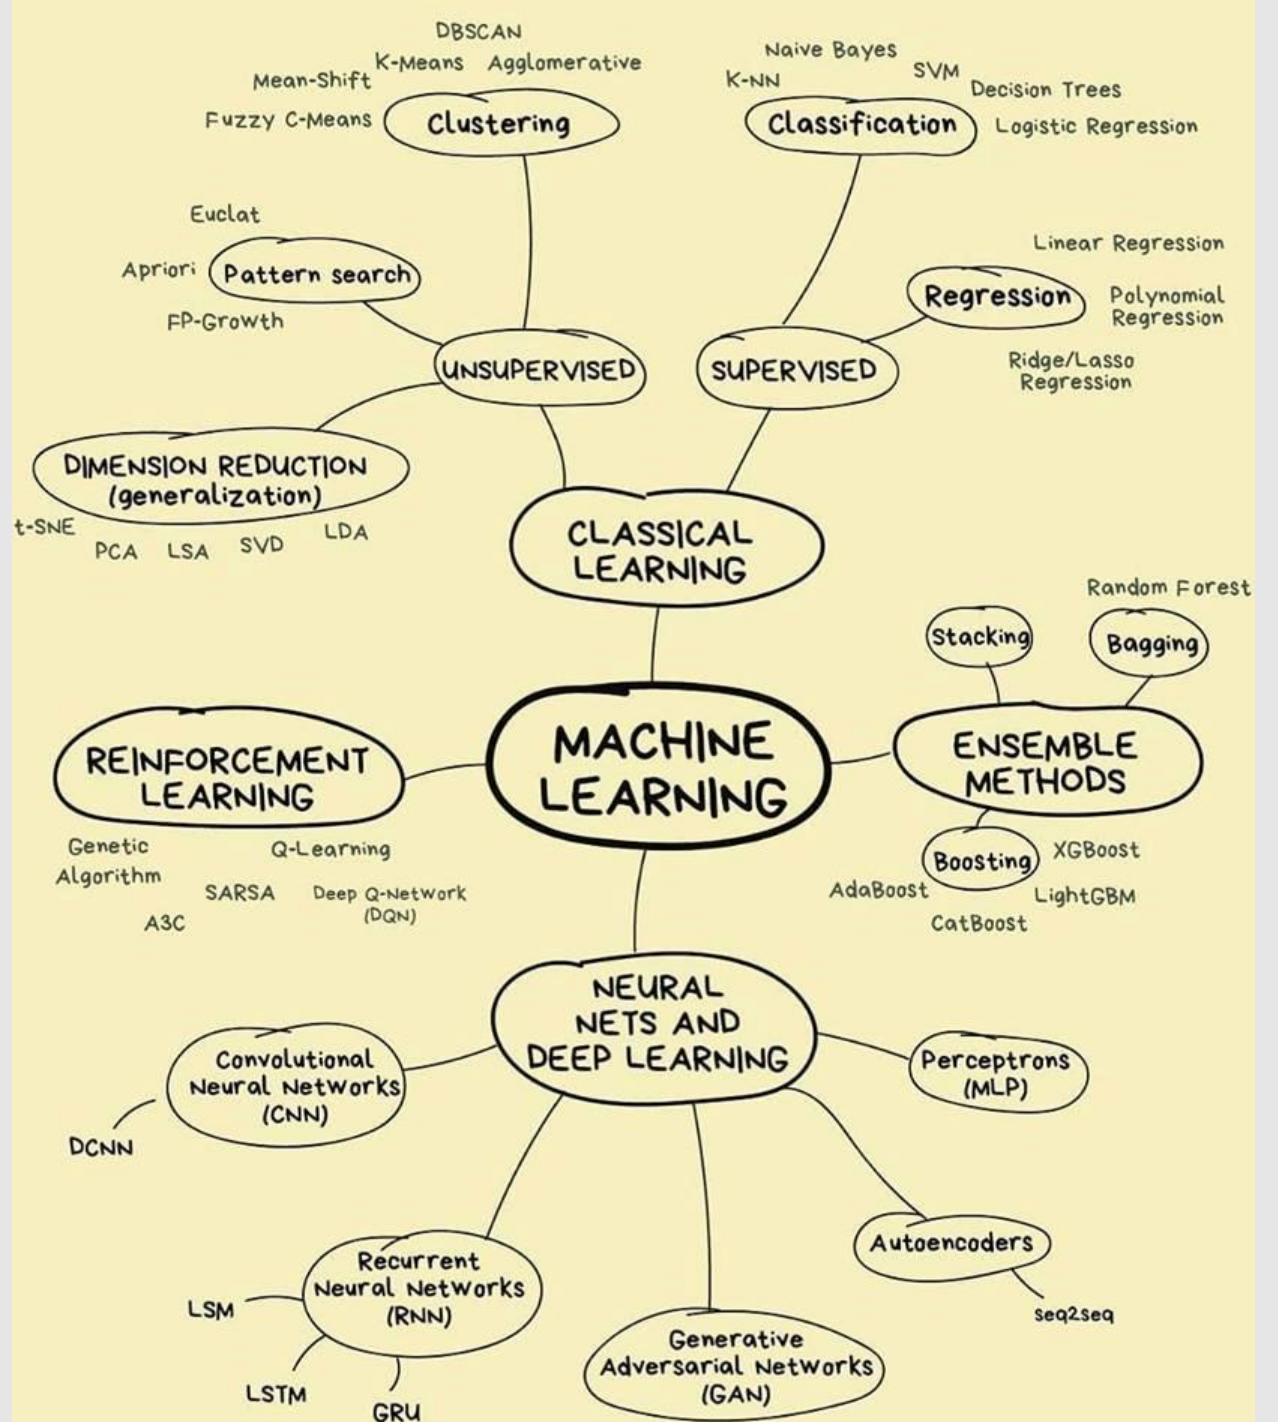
DBSCAN
K-Means Agglomerative
Mean-Shift
Fuzzy C-Means
Clustering

Naive Bayes
K-NN
SVM
Decision Trees
Classification
Logistic Regression

Euclat
Apriori
Pattern search
FP-Growth

Linear Regression
Regression
Polynomial Regression
Ridge/Lasso Regression

UNSUPERVISED
SUPERVISED

DIMENSION REDUCTION (generalization)
t-SNE
PCA LSA SVD LDA

CLASSICAL LEARNING

Random Forest
Stacking
Bagging

REINFORCEMENT LEARNING

MACHINE LEARNING

ENSEMBLE METHODS

Genetic Algorithm
Q-Learning
SARSA
Deep Q-Network (DQN)
A3C

Boosting
XGBoost
AdaBoost
LightGBM
CatBoost

NEURAL NETS AND DEEP LEARNING

Convolutional Neural Networks (CNN)
DCNN

Perceptrons (MLP)

Autoencoders
seq2seq

Recurrent Neural Networks (RNN)
LSM
LSTM
GRU

Generative Adversarial Networks (GAN)